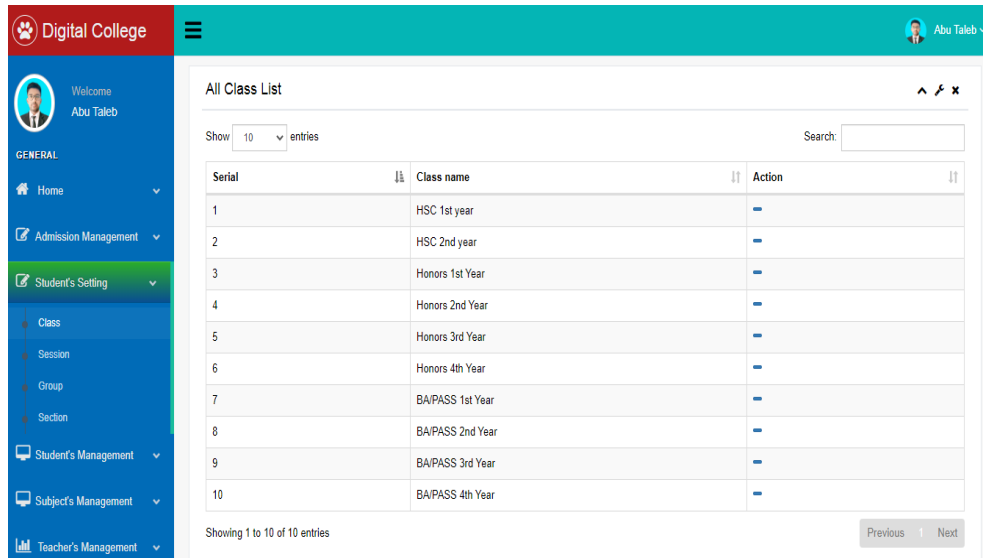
Digital College

Abu Taleb

Welcome
Abu Taleb

GENERAL

Home

Admission Management

Student's Setting

Class

Session

Group

Section

Student's Management

Subject's Management

Teacher's Management

All Class List

Show 10 entries

Search:

| Serial | Class name | Action |
|---|---|---|
| 1 | HSC 1st year | |
| 2 | HSC 2nd year | |
| 3 | Honors 1st Year | |
| 4 | Honors 2nd Year | |
| 5 | Honors 3rd Year | |
| 6 | Honors 4th Year | |
| 7 | BA/PASS 1st Year | |
| 8 | BA/PASS 2nd Year | |
| 9 | BA/PASS 3rd Year | |
| 10 | BA/PASS 4th Year | |

Showing 1 to 10 of 10 entries

Previous 1 Next